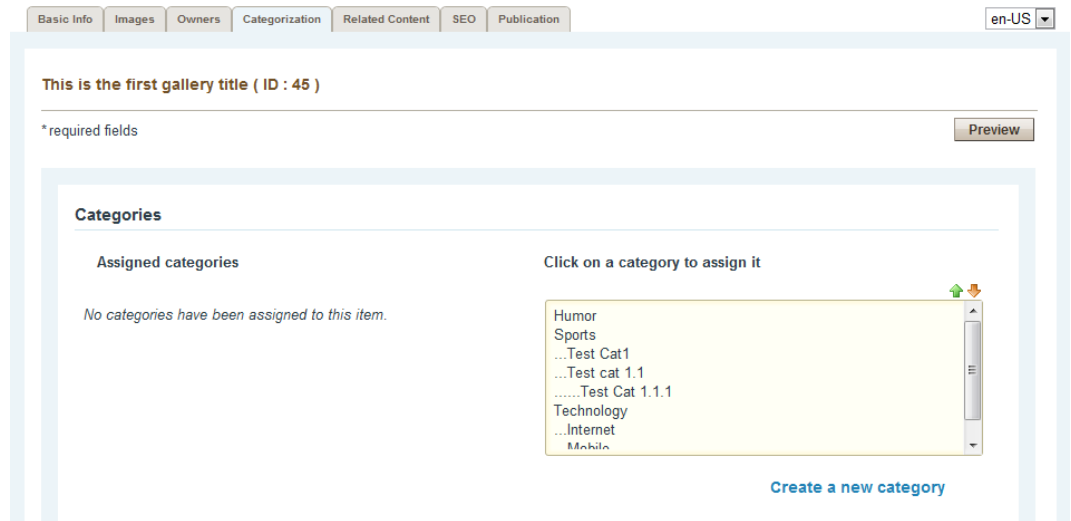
Basic Info | Images | Owners | Categorization | Related Content | SEO | Publication

en-US

This is the first gallery title ( ID : 45 )

* required fields

Preview

Categories

Assigned categories

No categories have been assigned to this item.

Click on a category to assign it

Humor
Sports
...Test Cat1
...Test cat 1.1
......Test Cat 1.1.1
Technology
...Internet
...Mobile

Create a new category